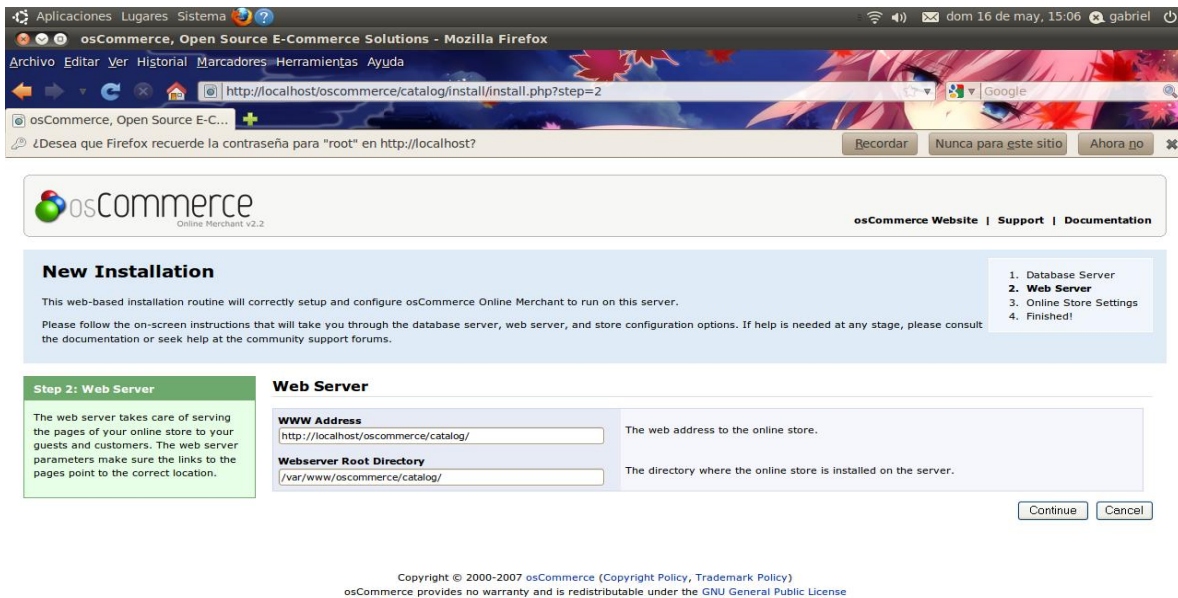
Aplicaciones Lugares Sistema

dom 16 de may, 15:06 gabriel

osCommerce, Open Source E-Commerce Solutions - Mozilla Firefox

Archivo Editar Ver Historial Marcadores Herramientas Ayuda

http://localhost/oscommerce/catalog/install/install.php?step=2

Google

osCommerce, Open Source E-C...

¿Desea que Firefox recuerde la contraseña para "root" en http://localhost?

Recordar | Nunca para este sitio | Ahora no

osCommerce
Online Merchant v2.2

osCommerce Website | Support | Documentation

New Installation

This web-based installation routine will correctly setup and configure osCommerce Online Merchant to run on this server.

Please follow the on-screen instructions that will take you through the database server, web server, and store configuration options. If help is needed at any stage, please consult the documentation or seek help at the community support forums.

1. Database Server
2. Web Server
3. Online Store Settings
4. Finished!

Step 2: Web Server

The web server takes care of serving the pages of your online store to your guests and customers. The web server parameters make sure the links to the pages point to the correct location.

Web Server

WWW Address
http://localhost/oscommerce/catalog/
The web address to the online store.

Webserver Root Directory
/var/www/oscommerce/catalog/
The directory where the online store is installed on the server.

Continue | Cancel

Copyright © 2000-2007 osCommerce (Copyright Policy, Trademark Policy)
osCommerce provides no warranty and is redistributable under the GNU General Public License